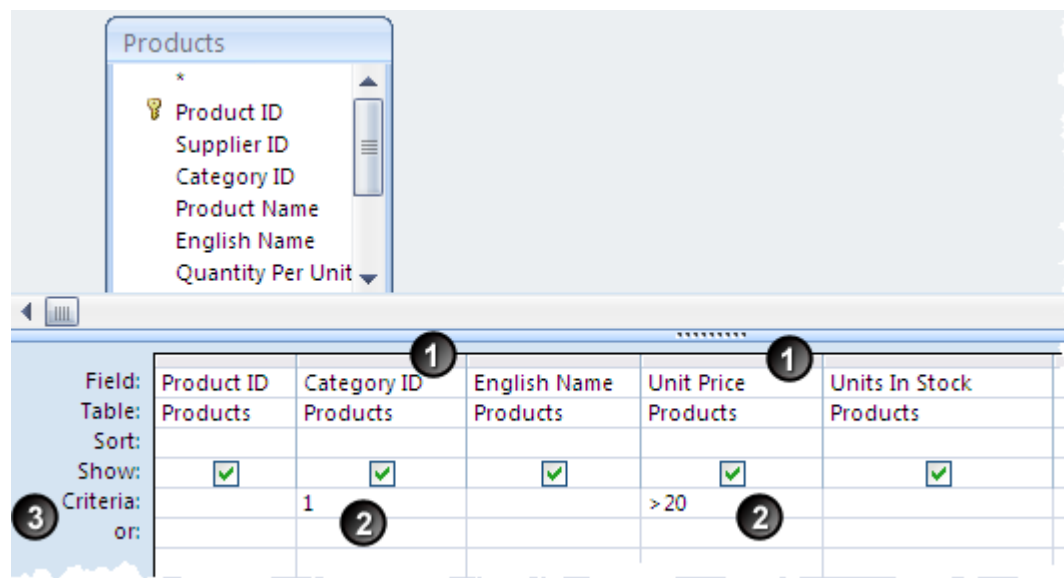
Products
*
Product ID
Supplier ID
Category ID
Product Name
English Name
Quantity Per Unit

1
1

| Field: | Product ID | Category ID | English Name | Unit Price | Units In Stock |
|---|---|---|---|---|---|
| Table: | Products | Products | Products | Products | Products |
| Sort: | | | | | |
| Show: | ☑ | ☑ | ☑ | ☑ | ☑ |
| Criteria: | | 1 | | > 20 | |
| or: | | | | | |

3
2
2